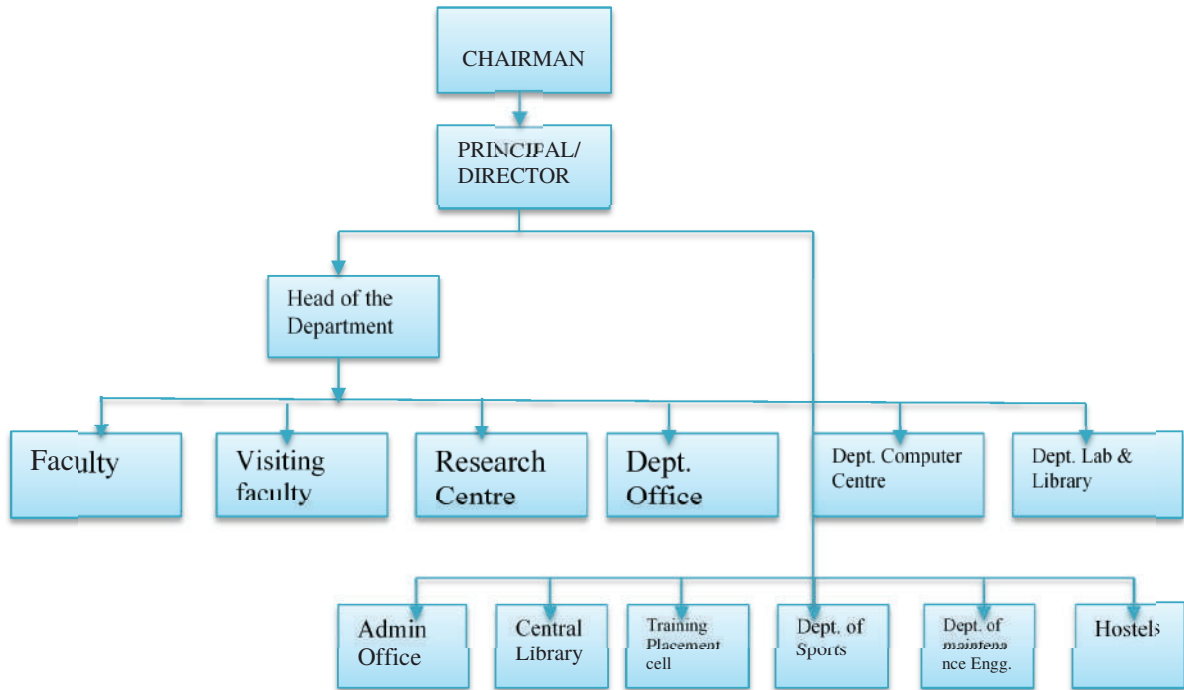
CHAIRMAN

PRINCIPAL/ DIRECTOR

Head of the Department

Faculty

Visiting faculty

Research Centre

Dept. Office

Dept. Computer Centre

Dept. Lab & Library

Admin Office

Central Library

Training Placement cell

Dept. of Sports

Dept. of maintenance Engg.

Hostels